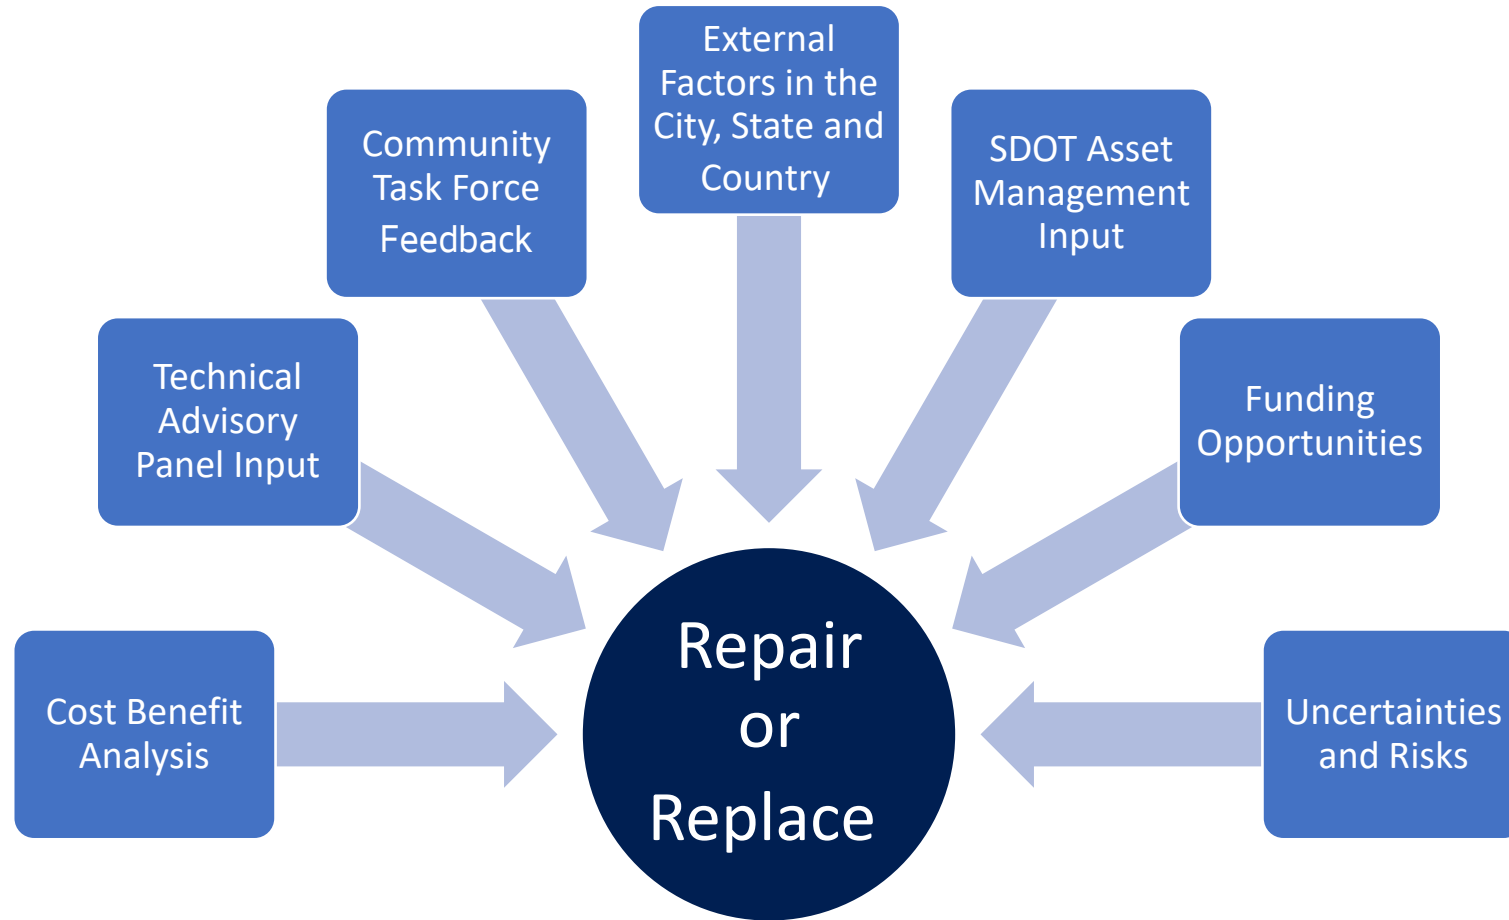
Cost Benefit Analysis

Technical Advisory Panel Input

Community Task Force Feedback

External Factors in the City, State and Country

SDOT Asset Management Input

Funding Opportunities

Uncertainties and Risks

Repair or Replace